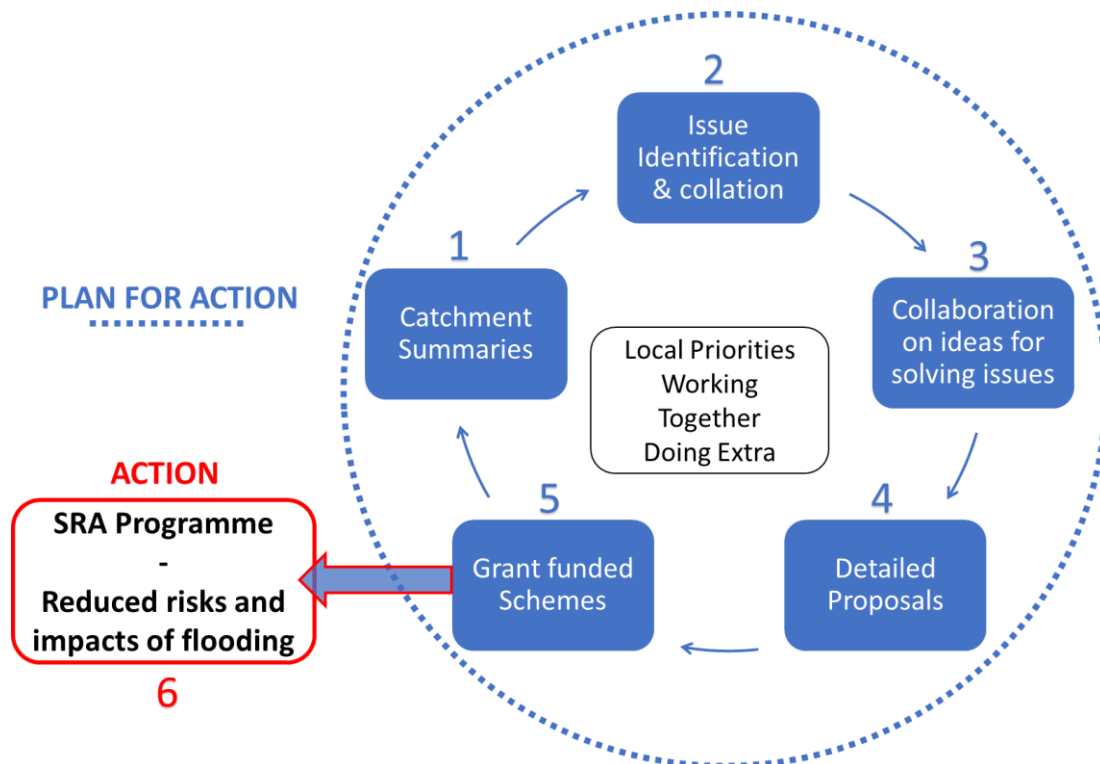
PLAN FOR ACTION

1
Catchment Summaries

2
Issue Identification & collation

3
Collaboration on ideas for solving issues

4
Detailed Proposals

5
Grant funded Schemes

Local Priorities
Working
Together
Doing Extra

ACTION
SRA Programme
-
Reduced risks and impacts of flooding
6